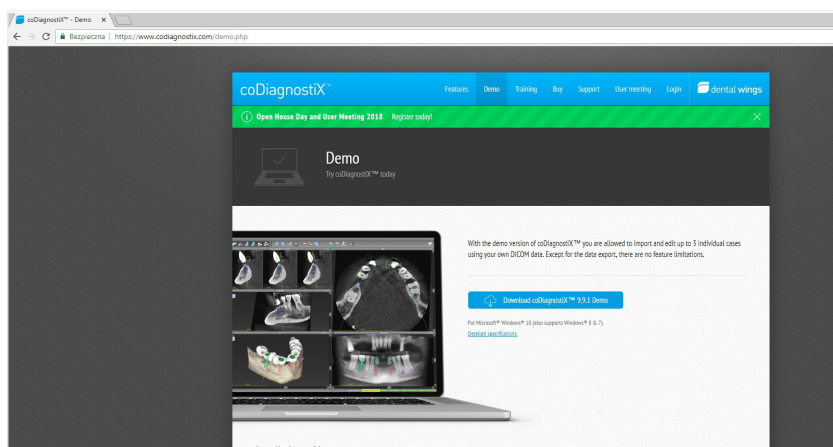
coDiagnostiX™ - Demo ×

Bezpieczna | https://www.codiagnostix.com/demo.php

coDiagnostiX™

Features Demo Training Buy Support User meeting Login dental wings

Open House Day and User Meeting 2018 Register today!

Demo

Try coDiagnostiX™ today

With the demo version of coDiagnostiX™ you are allowed to import and edit up to 3 individual cases using your own DICOM data. Except for the data export, there are no feature limitations.

Download coDiagnostiX™ 9.9.1 Demo

For Microsoft® Windows® 10 (also supports Windows® 8 & 7).

Detailed specifications